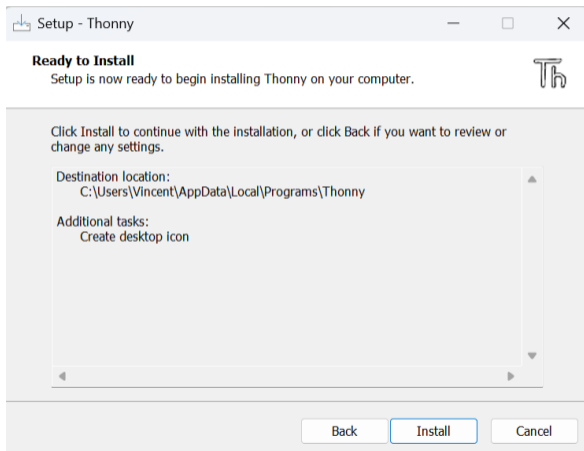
Setup - Thonny

Ready to Install
Setup is now ready to begin installing Thonny on your computer.

Th

Click Install to continue with the installation, or click Back if you want to review or change any settings.

Destination location:
C:\Users\Vincent\AppData\Local\Programs\Thonny

Additional tasks:
Create desktop icon

Back
Install
Cancel